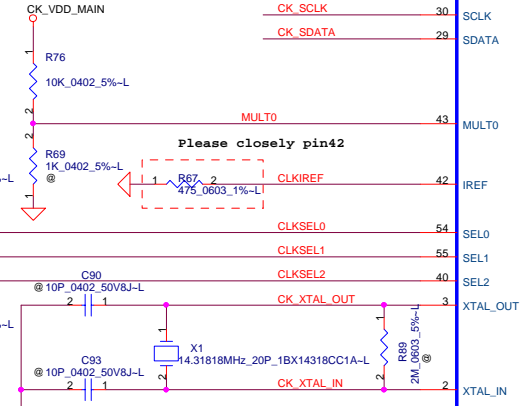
CK_VDD_MAIN

CK_SCLK 30 SCLK
CK_SDATA 29 SDATA

R76
10K_0402_5%~L
1
2

MULT0 43 MULT0

2
R69
1K_0402_5%~L
@
1

~L

Please closely pin42

1 R67 2
475_0603_1%~L

CLKIREF 42 IREF

CLKSEL0 54 SEL0
CLKSEL1 55 SEL1
CLKSEL2 40 SEL2

C90
@10P_0402_50V8J~L
2 1

CK_XTAL_OUT 3 XTAL_OUT

~L

1
X1
14.31818MHz_20P_1BX14318CC1A~L
2

1
R89
2M_0603_5%~L
@
2

C93
@10P_0402_50V8J~L
2 1

CK_XTAL_IN 2 XTAL_IN